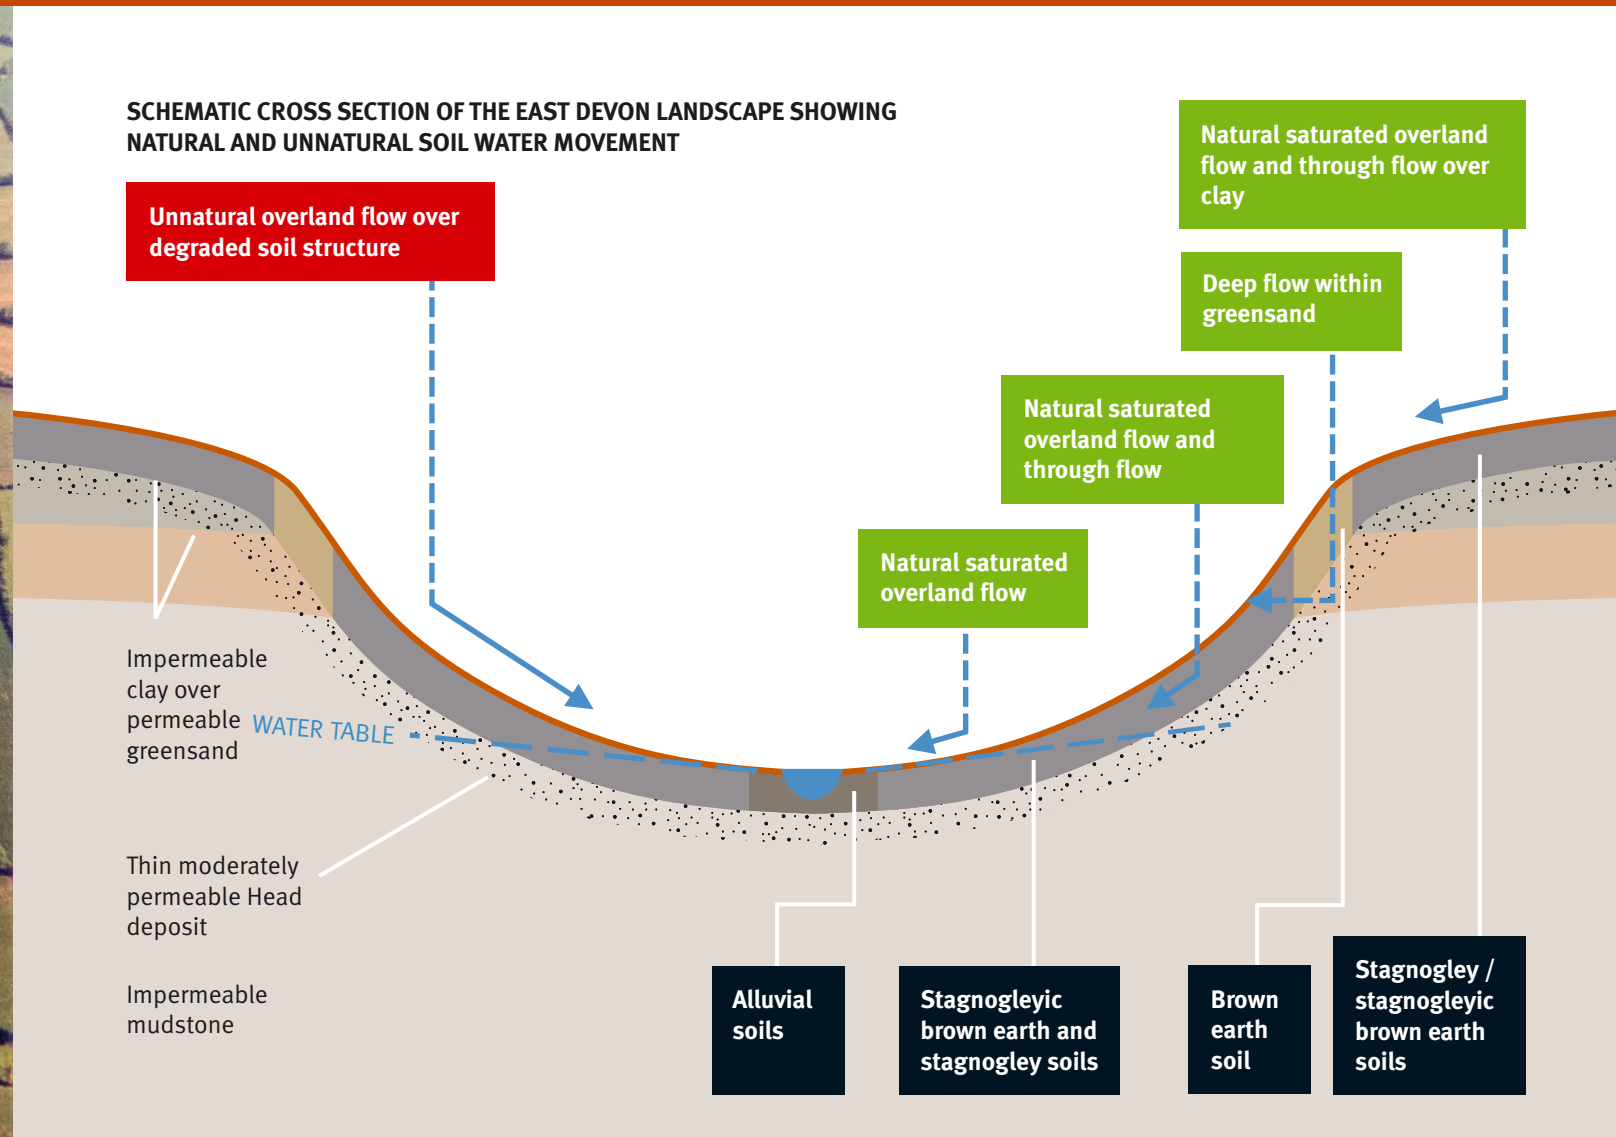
SCHEMATIC CROSS SECTION OF THE EAST DEVON LANDSCAPE SHOWING NATURAL AND UNNATURAL SOIL WATER MOVEMENT

Unnatural overland flow over degraded soil structure

Natural saturated overland flow and through flow over clay

Deep flow within greensand

Natural saturated overland flow and through flow

Natural saturated overland flow

Impermeable clay over permeable greensand

WATER TABLE

Thin moderately permeable Head deposit

Impermeable mudstone

Alluvial soils

Stagnogleyic brown earth and stagnogley soils

Brown earth soil

Stagnogley / stagnogleyic brown earth soils